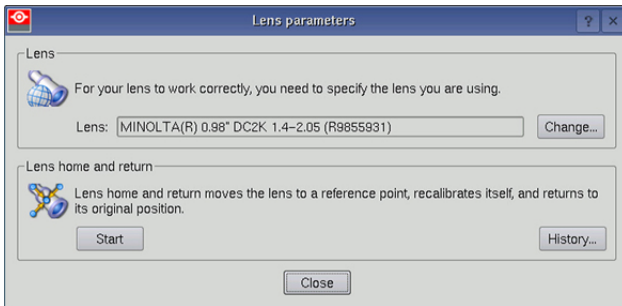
Lens parameters

?

Lens

For your lens to work correctly, you need to specify the lens you are using.

Lens: MINOLTA(R) 0.98" DC2K 1.4–2.05 (R9855931)

Change...

Lens home and return

Lens home and return moves the lens to a reference point, recalibrates itself, and returns to its original position.

Start

History...

Close